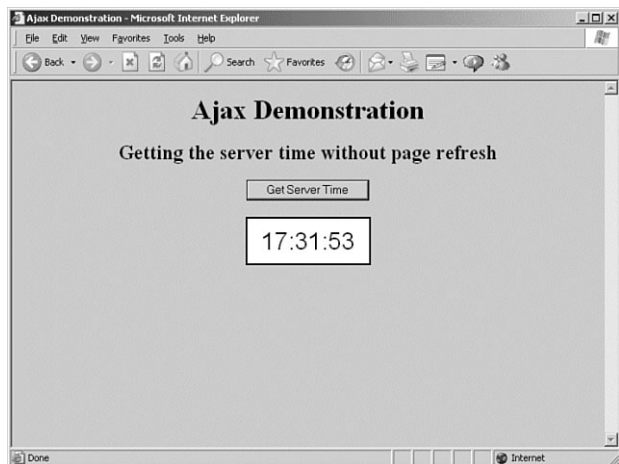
Ajax Demonstration - Microsoft Internet Explorer

File Edit View Favorites Tools Help

Back Search Favorites

Ajax Demonstration

Getting the server time without page refresh

Get Server Time

17:31:53

Done

Internet